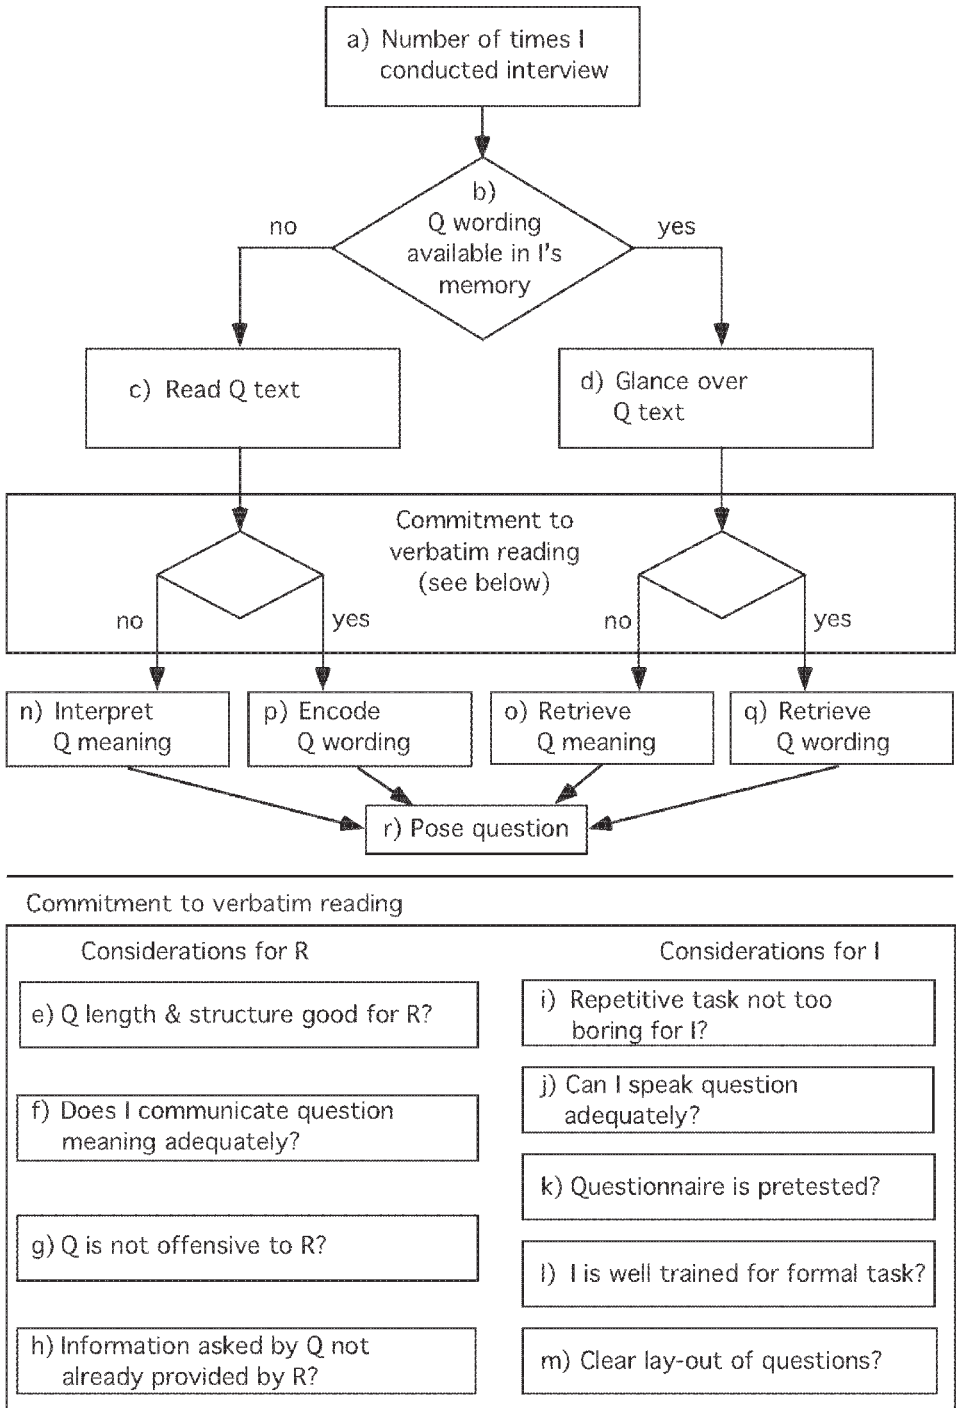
a) Number of times I conducted interview

b) Q wording available in I's memory

no

yes

c) Read Q text

d) Glance over Q text

Commitment to verbatim reading (see below)

no

yes

no

yes

n) Interpret Q meaning

p) Encode Q wording

o) Retrieve Q meaning

q) Retrieve Q wording

r) Pose question

Commitment to verbatim reading

Considerations for R

e) Q length & structure good for R?

f) Does I communicate question meaning adequately?

g) Q is not offensive to R?

h) Information asked by Q not already provided by R?

Considerations for I

i) Repetitive task not too boring for I?

j) Can I speak question adequately?

k) Questionnaire is pretested?

l) I is well trained for formal task?

m) Clear lay-out of questions?